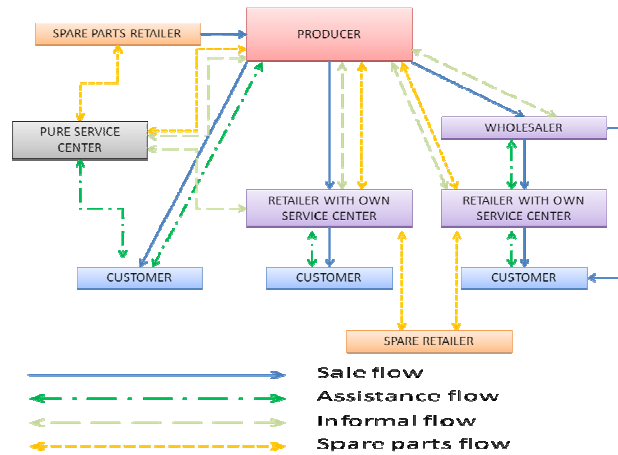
SPARE PARTS RETAILER

PRODUCER

PURE SERVICE CENTER

WHOLESALER

RETAILER WITH OWN SERVICE CENTER

RETAILER WITH OWN SERVICE CENTER

CUSTOMER

CUSTOMER

CUSTOMER

SPARE RETAILER

Sale flow
Assistance flow
Informal flow
Spare parts flow